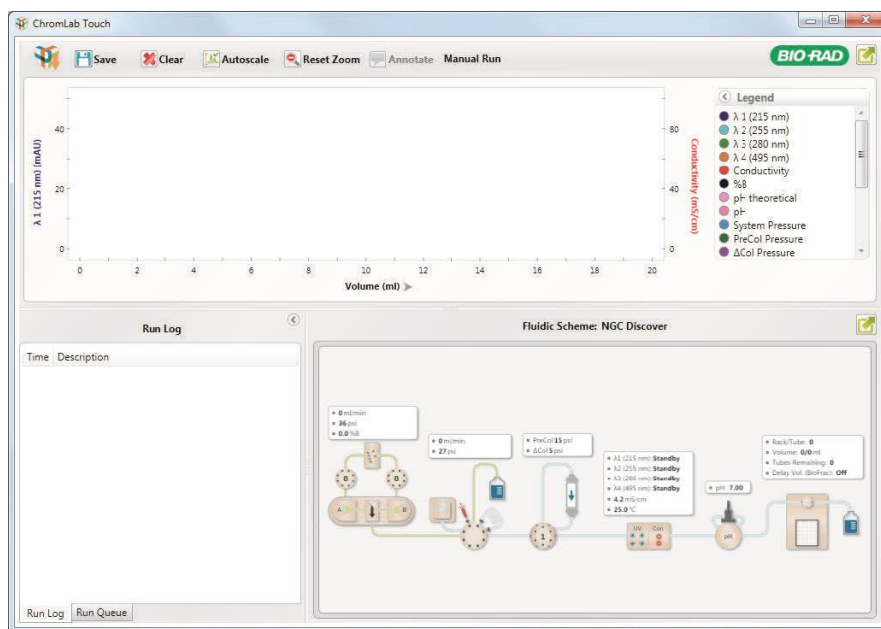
ChromLab Touch

Save Clear Autoscale Reset Zoom Annotate Manual Run

BIO-RAD

λ 1 (215 nm) (mAU)

40

20

0

80

40

0

Conductivity (mS/cm)

0 2 4 6 8 10 12 14 16 18 20

Volume (ml)

Legend
λ 1 (215 nm)
λ 2 (255 nm)
λ 3 (280 nm)
λ 4 (495 nm)
Conductivity
%B
pH theoretical
pH
System Pressure
PreCol Pressure
ΔCol Pressure

Run Log

Time Description

Run Log Run Queue

Fluidic Scheme: NGC Discover

0 ml/min
36 psi
0.0 %B

0 ml/min
27 psi

PreCol 15 psi
ΔCol 5 psi

λ1 (215 nm): Standby
λ2 (255 nm): Standby
λ3 (280 nm): Standby
λ4 (495 nm): Standby
4.2 mS/cm
25.0 °C

pH: 7.00

Rack/Tube: 0
Volume: 0/0 ml
Tubes Remaining: 0
Delay Vol. (BioFrac): Off

B B A B 1 UV Con pH